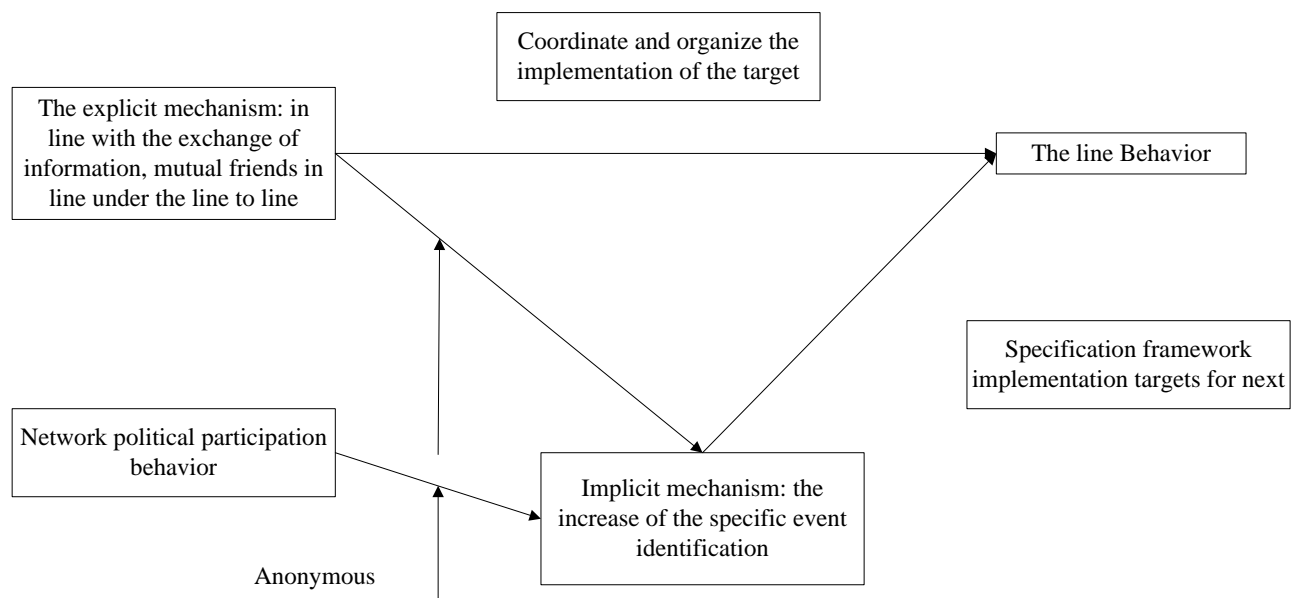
Coordinate and organize the implementation of the target

The explicit mechanism: in line with the exchange of information, mutual friends in line under the line to line

The line Behavior

Specification framework implementation targets for next

Network political participation behavior

Implicit mechanism: the increase of the specific event identification

Anonymous